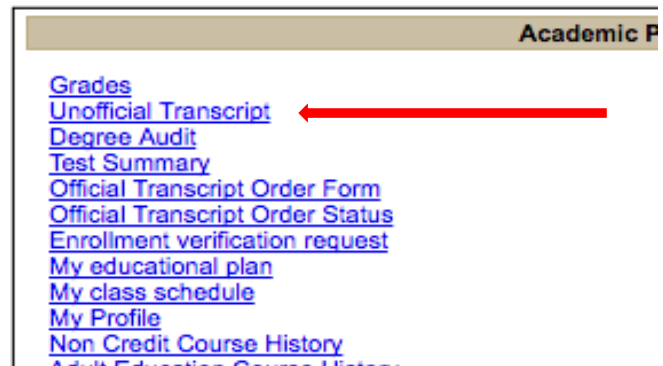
Academic P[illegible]

Grades
Unofficial Transcript
Degree Audit
Test Summary
Official Transcript Order Form
Official Transcript Order Status
Enrollment verification request
My educational plan
My class schedule
My Profile
Non Credit Course History
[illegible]